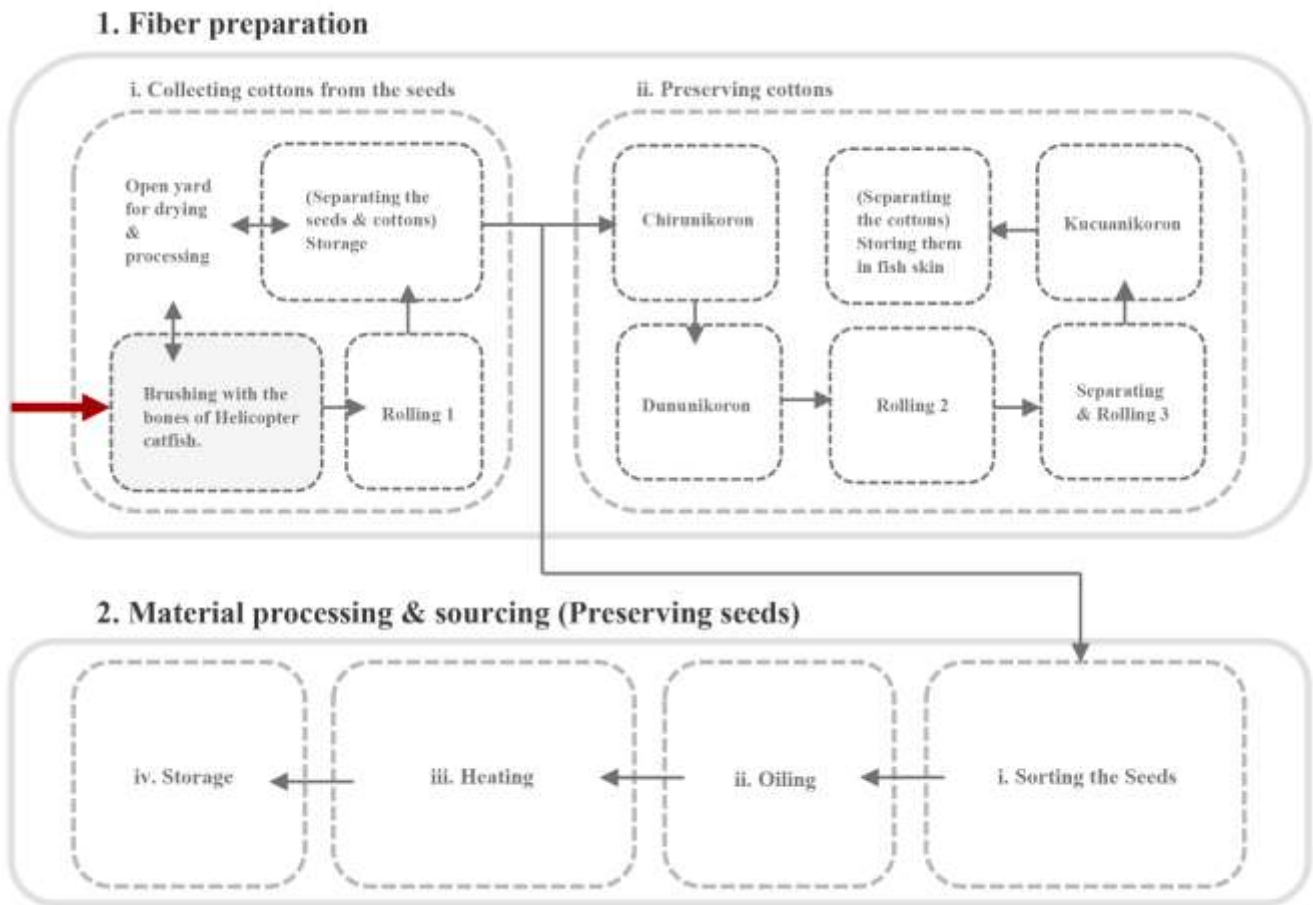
1. Fiber preparation

i. Collecting cottons from the seeds

Open yard for drying & processing

(Separating the seeds & cottons) Storage

Brushing with the bones of Helicopter catfish.

Rolling 1

ii. Preserving cottons

Chirunikoron

(Separating the cottons) Storing them in fish skin

Kucuanikoron

Dununikoron

Rolling 2

Separating & Rolling 3

2. Material processing & sourcing (Preserving seeds)

iv. Storage

iii. Heating

ii. Oiling

i. Sorting the Seeds